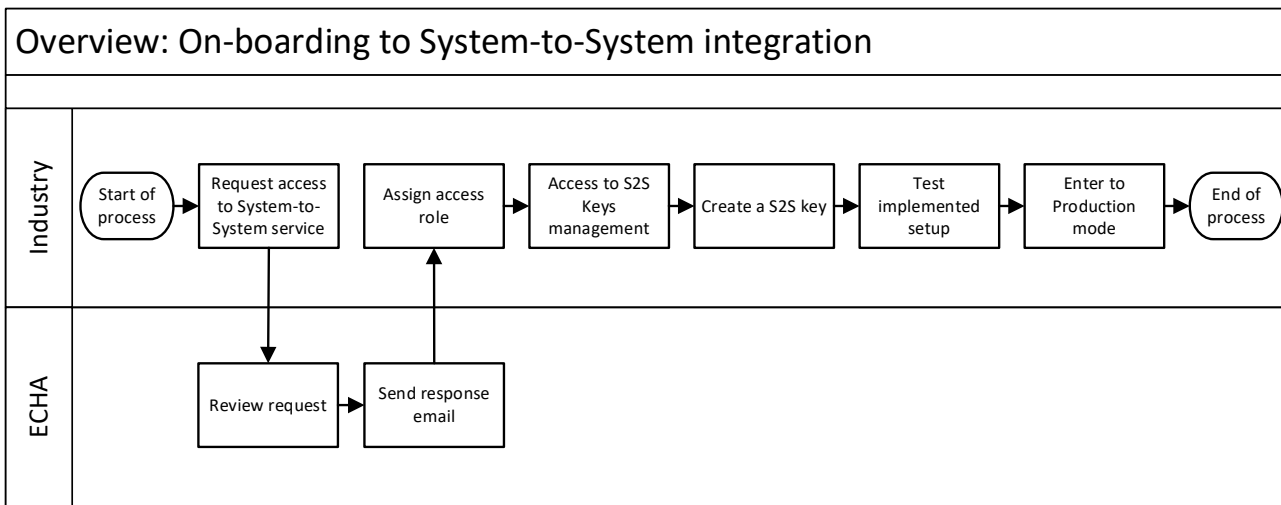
Overview: On-boarding to System-to-System integration

Industry

Start of process

Request access to System-to-System service

Assign access role

Access to S2S Keys management

Create a S2S key

Test implemented setup

Enter to Production mode

End of process

ECHA

Review request

Send response email